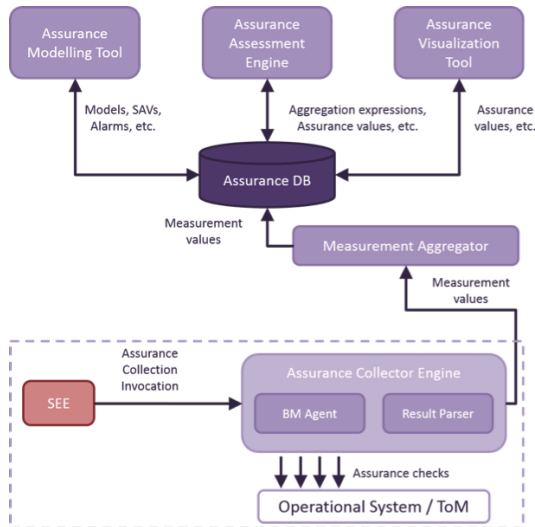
Assurance Modelling Tool

Assurance Assessment Engine

Assurance Visualization Tool

Models, SAVs, Alarms, etc.

Aggregation expressions, Assurance values, etc.

Assurance values, etc.

Assurance DB

Measurement values

Measurement Aggregator

Measurement values

Assurance Collection Invocation

SEE

Assurance Collector Engine

BM Agent

Result Parser

Assurance checks

Operational System / ToM